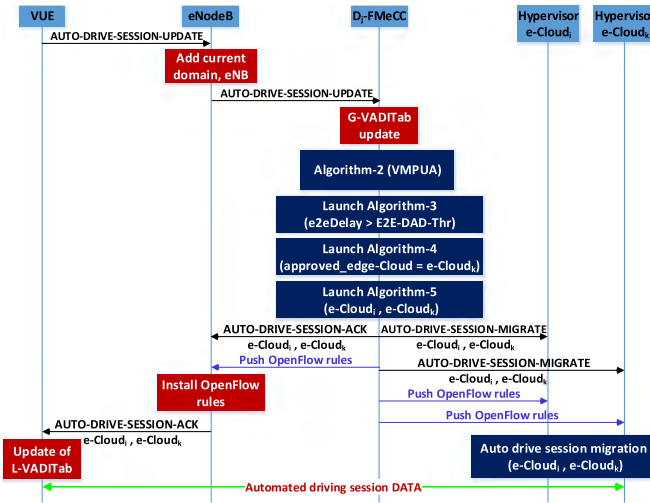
VUE
eNodeB
$D_j$-FMeCC
Hypervisor e-Cloud$_i$
Hypervisor e-Cloud$_k$

AUTO-DRIVE-SESSION-UPDATE

Add current domain, eNB

AUTO-DRIVE-SESSION-UPDATE

G-VADITab update

Algorithm-2 (VMPUA)

Launch Algorithm-3 (e2eDelay > E2E-DAD-Thr)

Launch Algorithm-4 (approved_edge-Cloud = e-Cloud$_k$)

Launch Algorithm-5 (e-Cloud$_i$ , e-Cloud$_k$)

AUTO-DRIVE-SESSION-ACK e-Cloud$_i$ , e-Cloud$_k$

AUTO-DRIVE-SESSION-MIGRATE e-Cloud$_i$ , e-Cloud$_k$

Push OpenFlow rules

AUTO-DRIVE-SESSION-MIGRATE e-Cloud$_i$ , e-Cloud$_k$

Install OpenFlow rules

Push OpenFlow rules

Push OpenFlow rules

AUTO-DRIVE-SESSION-ACK e-Cloud$_i$ , e-Cloud$_k$

Update of L-VADITab

Auto drive session migration (e-Cloud$_i$ , e-Cloud$_k$)

Automated driving session DATA